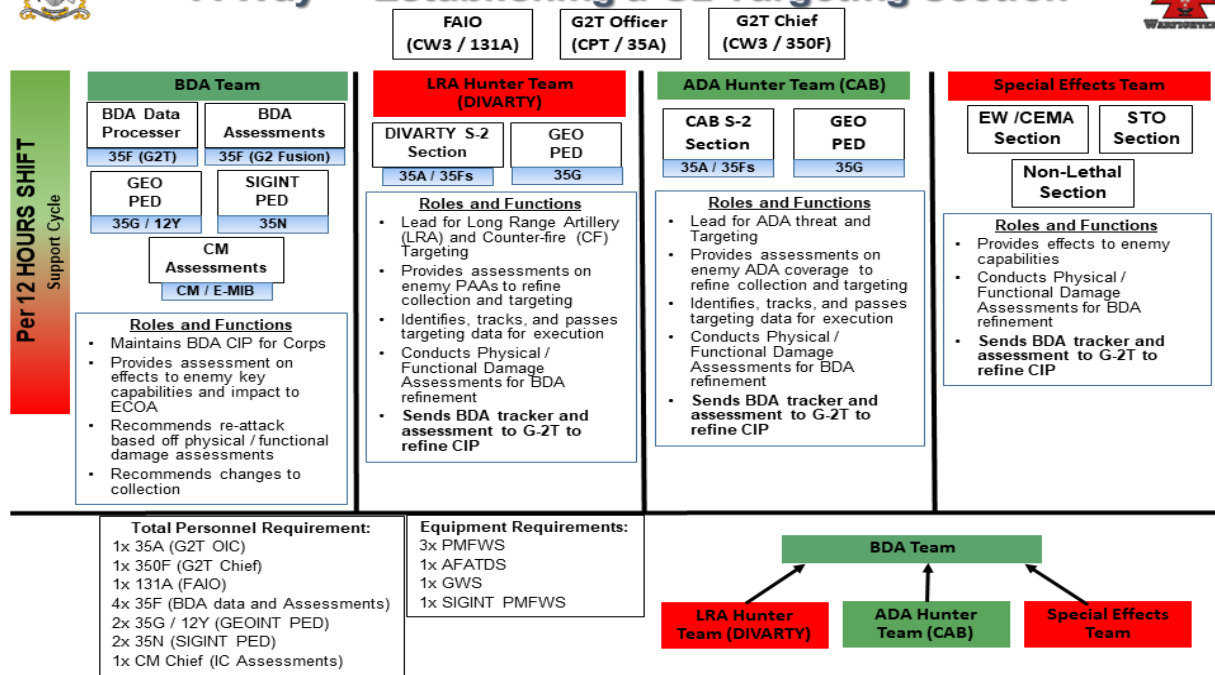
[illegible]

FAIO (CW3 / 131A)

G2T Officer (CPT / 35A)

G2T Chief (CW3 / 350F)

Per 12 HOURS SHIFT
Support Cycle

BDA Team

BDA Data Processer
35F (G2T)

BDA Assessments
35F (G2 Fusion)

GEO PED
35G / 12Y

SIGINT PED
35N

CM Assessments
CM / E-MIB

Roles and Functions
• Maintains BDA CIP for Corps
• Provides assessment on effects to enemy key capabilities and impact to ECOA
• Recommends re-attack based off physical / functional damage assessments
• Recommends changes to collection

LRA Hunter Team (DIVARTY)

DIVARTY S-2 Section
35A / 35Fs

GEO PED
35G

Roles and Functions
• Lead for Long Range Artillery (LRA) and Counter-fire (CF) Targeting
• Provides assessments on enemy PAAs to refine collection and targeting
• Identifies, tracks, and passes targeting data for execution
• Conducts Physical / Functional Damage Assessments for BDA refinement
• Sends BDA tracker and assessment to G-2T to refine CIP

ADA Hunter Team (CAB)

CAB S-2 Section
35A / 35Fs

GEO PED
35G

Roles and Functions
• Lead for ADA threat and Targeting
• Provides assessments on enemy ADA coverage to refine collection and targeting
• Identifies, tracks, and passes targeting data for execution
• Conducts Physical / Functional Damage Assessments for BDA refinement
• Sends BDA tracker and assessment to G-2T to refine CIP

Special Effects Team

EW /CEMA Section

STO Section

Non-Lethal Section

Roles and Functions
• Provides effects to enemy capabilities
• Conducts Physical / Functional Damage Assessments for BDA refinement
• Sends BDA tracker and assessment to G-2T to refine CIP

Total Personnel Requirement:
1x 35A (G2T OIC)
1x 350F (G2T Chief)
1x 131A (FAIO)
4x 35F (BDA data and Assessments)
2x 35G / 12Y (GEOINT PED)
2x 35N (SIGINT PED)
1x CM Chief (IC Assessments)

Equipment Requirements:
3x PMFWS
1x AFATDS
1x GWS
1x SIGINT PMFWS

BDA Team

LRA Hunter Team (DIVARTY)

ADA Hunter Team (CAB)

Special Effects Team